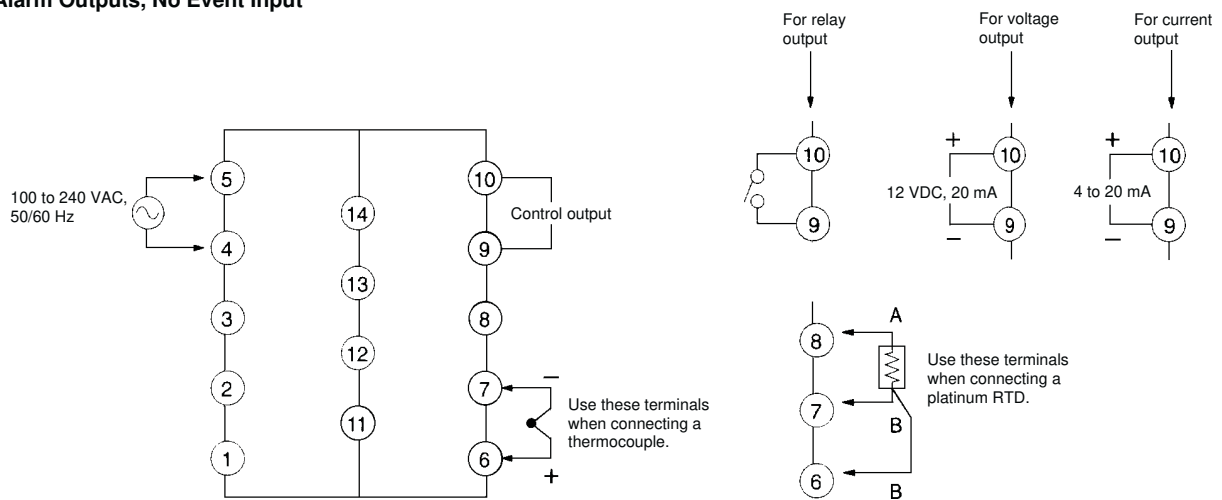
Alarm Outputs, No Event Input

For relay output

For voltage output

For current output

10

9

+

10

12 VDC, 20 mA

–

9

+

10

4 to 20 mA

–

9

100 to 240 VAC, 50/60 Hz

5

4

3

2

1

14

13

12

11

10

9

Control output

8

7

–

Use these terminals when connecting a thermocouple.

6

+

8

A

Use these terminals when connecting a platinum RTD.

7

B

6

B